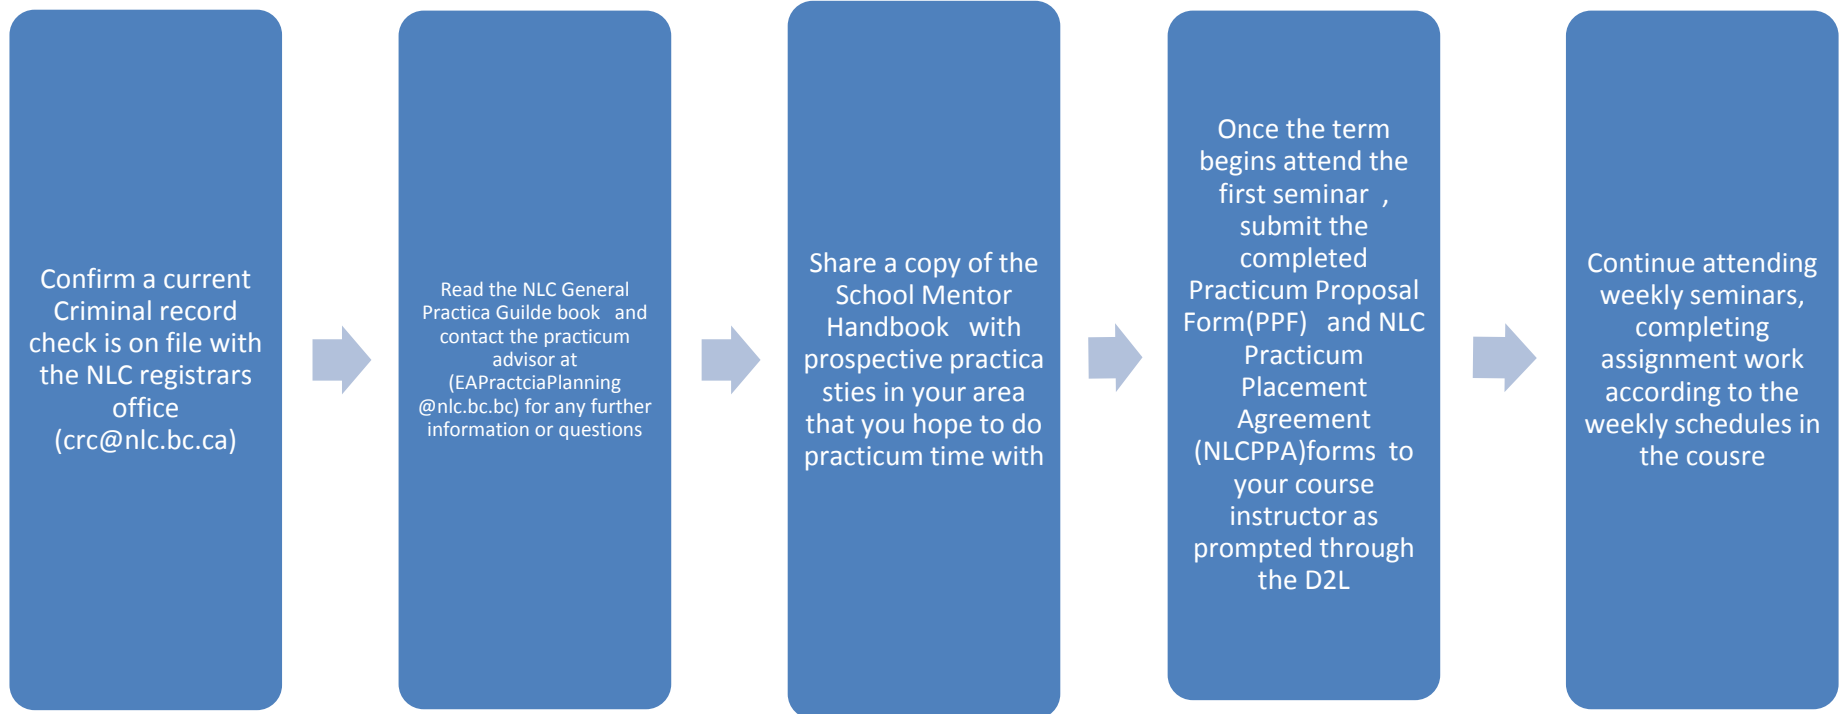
Confirm a current Criminal record check is on file with the NLC registrars office (crc@nlc.bc.ca)

Read the NLC General Practica Guilde book and contact the practicum advisor at (EAPractciaPlanning @nlc.bc.bc) for any further information or questions

Share a copy of the School Mentor Handbook with prospective practica sties in your area that you hope to do practicum time with

Once the term begins attend the first seminar , submit the completed Practicum Proposal Form(PPF) and NLC Practicum Placement Agreement (NLCPPA)forms to your course instructor as prompted through the D2L

Continue attending weekly seminars, completing assignment work according to the weekly schedules in the cousre